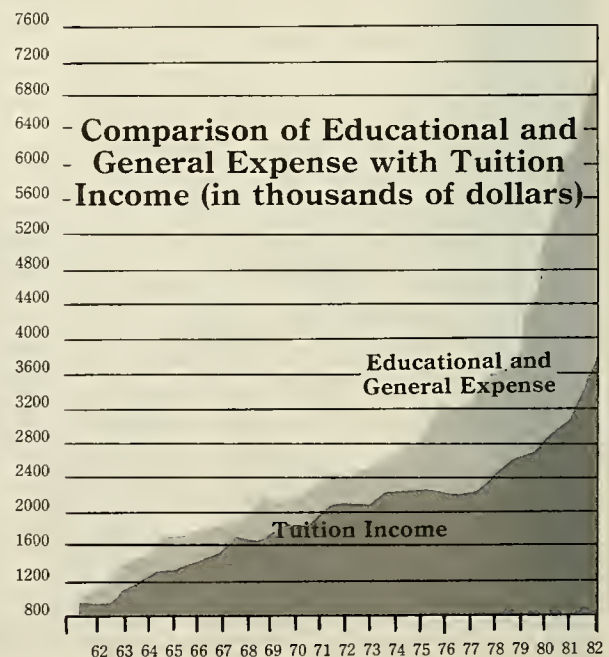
Comparison of Educational and General Expense with Tuition Income (in thousands of dollars)

7600
7200
6800
6400
6000
5600
5200
4800
4400
4000
3600
3200
2800
2400
2000
1600
1200
800

Educational and General Expense

Tuition Income

62 63 64 65 66 67 68 69 70 71 72 73 74 75 76 77 78 79 80 81 82